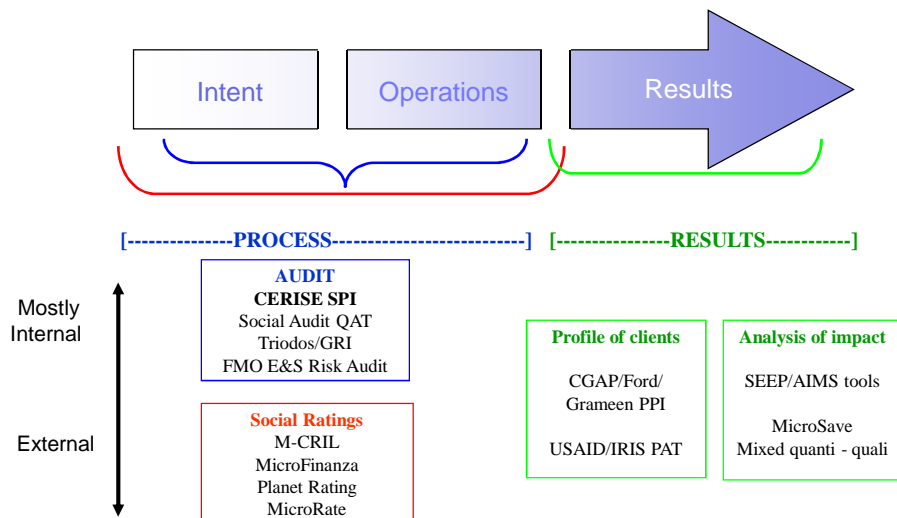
Intent

Operations

Results

[--------------PROCESS--------------------------]

[---------------RESULTS-----------]

Mostly Internal

External

AUDIT
CERISE SPI
Social Audit QAT
Triodos/GRI
FMO E&S Risk Audit

Social Ratings
M-CRIL
MicroFinanza
Planet Rating
MicroRate

Profile of clients
CGAP/Ford/ Grameen PPI
USAID/IRIS PAT

Analysis of impact
SEEP/AIMS tools
MicroSave
Mixed quanti - quali